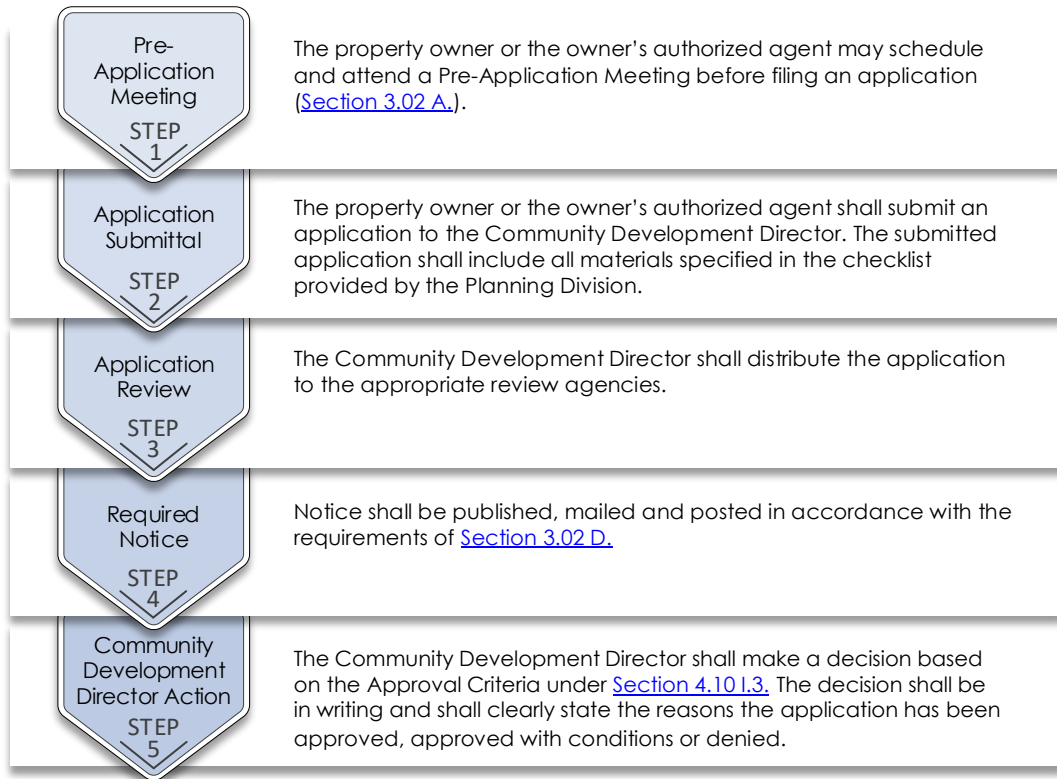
Pre-Application Meeting
STEP 1

The property owner or the owner’s authorized agent may schedule and attend a Pre-Application Meeting before filing an application (Section 3.02 A.).

Application Submittal
STEP 2

The property owner or the owner’s authorized agent shall submit an application to the Community Development Director. The submitted application shall include all materials specified in the checklist provided by the Planning Division.

Application Review
STEP 3

The Community Development Director shall distribute the application to the appropriate review agencies.

Required Notice
STEP 4

Notice shall be published, mailed and posted in accordance with the requirements of Section 3.02 D.

Community Development Director Action
STEP 5

The Community Development Director shall make a decision based on the Approval Criteria under Section 4.10 I.3. The decision shall be in writing and shall clearly state the reasons the application has been approved, approved with conditions or denied.